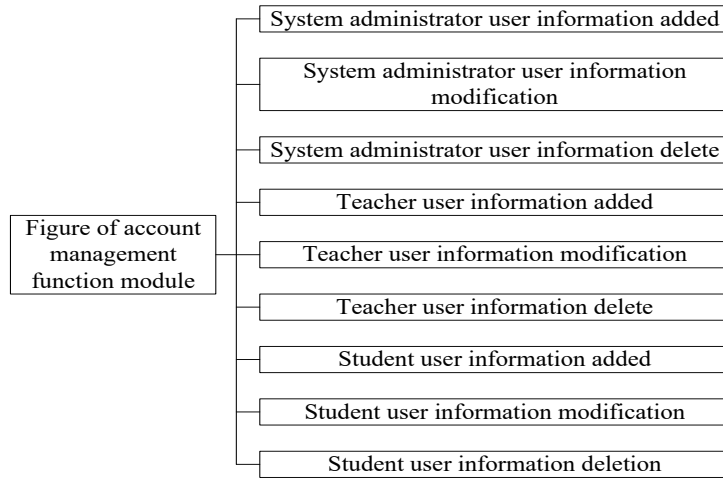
Figure of account management function module

System administrator user information added

System administrator user information modification

System administrator user information delete

Teacher user information added

Teacher user information modification

Teacher user information delete

Student user information added

Student user information modification

Student user information deletion